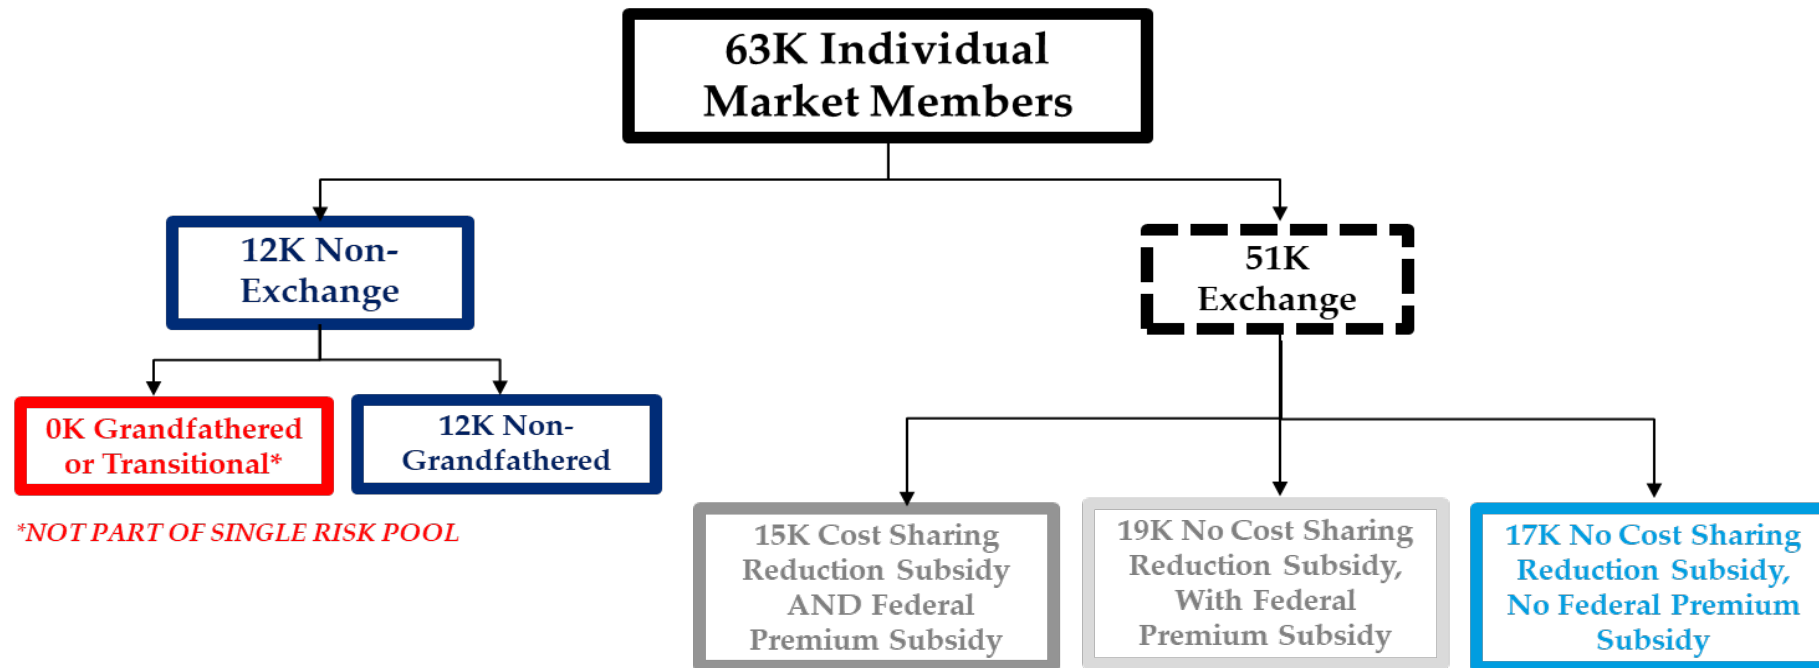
63K Individual Market Members

12K Non-Exchange

51K Exchange

0K Grandfathered or Transitional*

12K Non-Grandfathered

*NOT PART OF SINGLE RISK POOL

15K Cost Sharing Reduction Subsidy AND Federal Premium Subsidy

19K No Cost Sharing Reduction Subsidy, With Federal Premium Subsidy

17K No Cost Sharing Reduction Subsidy, No Federal Premium Subsidy